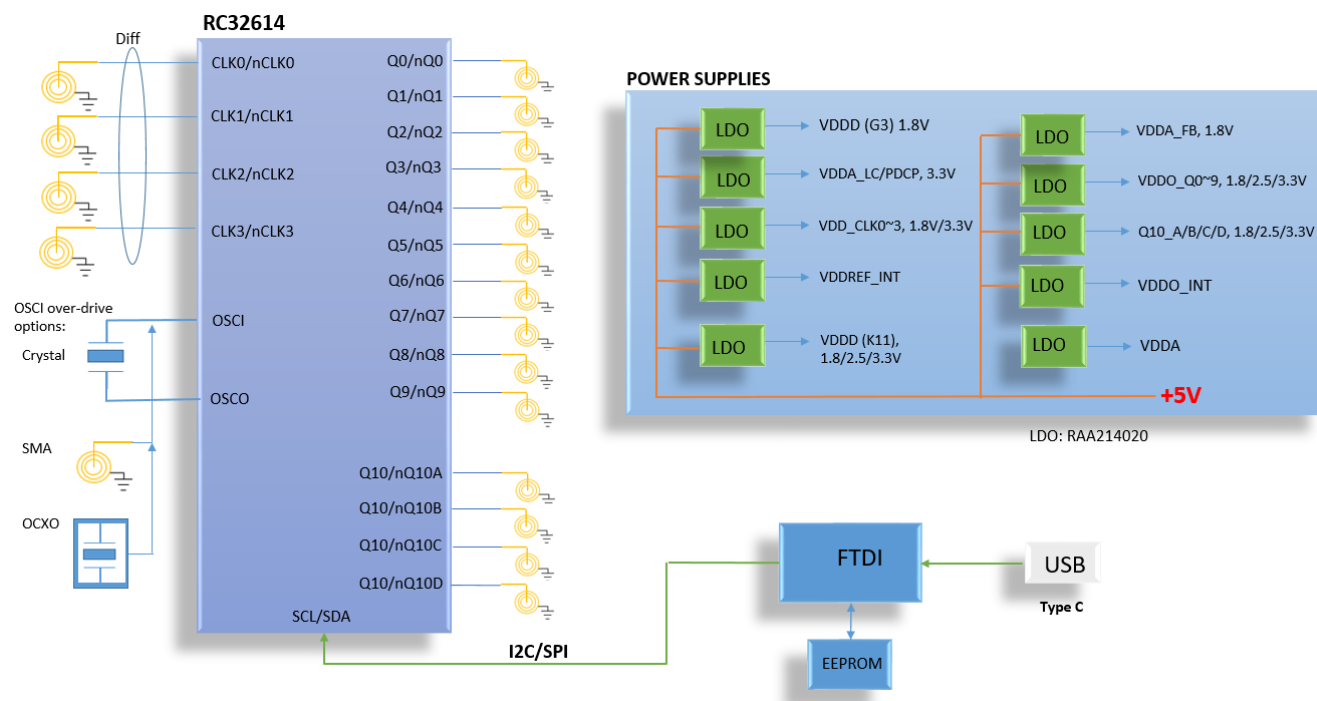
RC32614

Diff

CLK0/nCLK0
CLK1/nCLK1
CLK2/nCLK2
CLK3/nCLK3

OSCI over-drive options:
Crystal
SMA
OCXO

OSCI
OSCO

Q0/nQ0
Q1/nQ1
Q2/nQ2
Q3/nQ3
Q4/nQ4
Q5/nQ5
Q6/nQ6
Q7/nQ7
Q8/nQ8
Q9/nQ9
Q10/nQ10A
Q10/nQ10B
Q10/nQ10C
Q10/nQ10D
SCL/SDA

POWER SUPPLIES

LDO
VDDD (G3) 1.8V
LDO
VDDA_LC/PDCP, 3.3V
LDO
VDD_CLK0~3, 1.8V/3.3V
LDO
VDDREF_INT
LDO
VDDD (K11), 1.8/2.5/3.3V

LDO
VDDA_FB, 1.8V
LDO
VDDO_Q0~9, 1.8/2.5/3.3V
LDO
Q10_A/B/C/D, 1.8/2.5/3.3V
LDO
VDDO_INT
LDO
VDDA

+5V

LDO: RAA214020

FTDI
USB
Type C
EEPROM
I2C/SPI